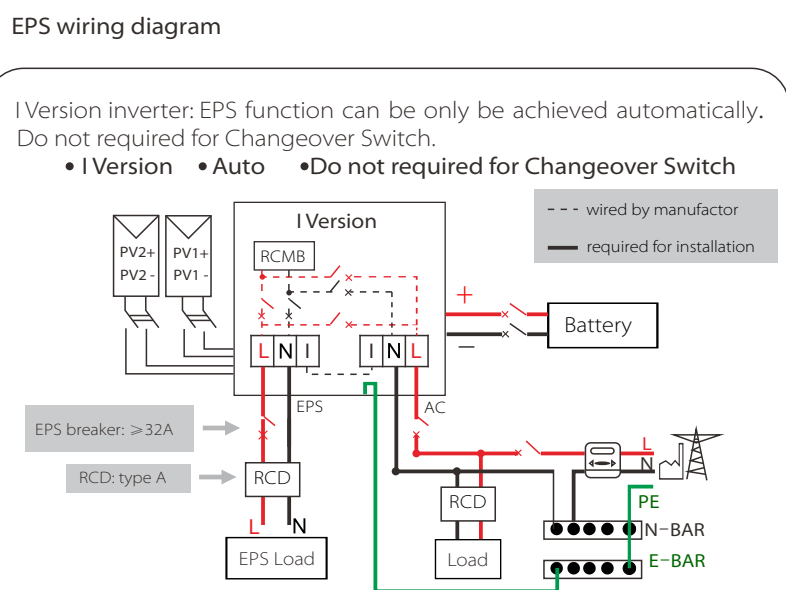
EPS wiring diagram

I Version inverter: EPS function can be only be achieved automatically. Do not required for Changeover Switch.

• I Version • Auto •Do not required for Changeover Switch

I Version

- - - wired by manufactor

required for installation

PV2+
PV2 -

PV1+
PV1 -

RCMB

+

−

Battery

L N I

I N L

EPS

AC

EPS breaker: ⩾32A

RCD: type A

RCD

L

N

EPS Load

RCD

Load

L

N

PE

N−BAR

E−BAR